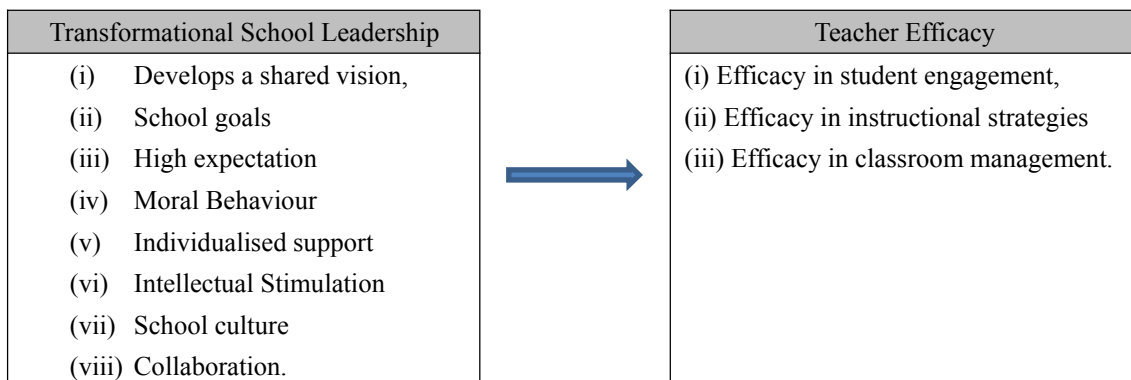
Transformational School Leadership

(i) Develops a shared vision,
(ii) School goals
(iii) High expectation
(iv) Moral Behaviour
(v) Individualised support
(vi) Intellectual Stimulation
(vii) School culture
(viii) Collaboration.

Teacher Efficacy

(i) Efficacy in student engagement,
(ii) Efficacy in instructional strategies
(iii) Efficacy in classroom management.